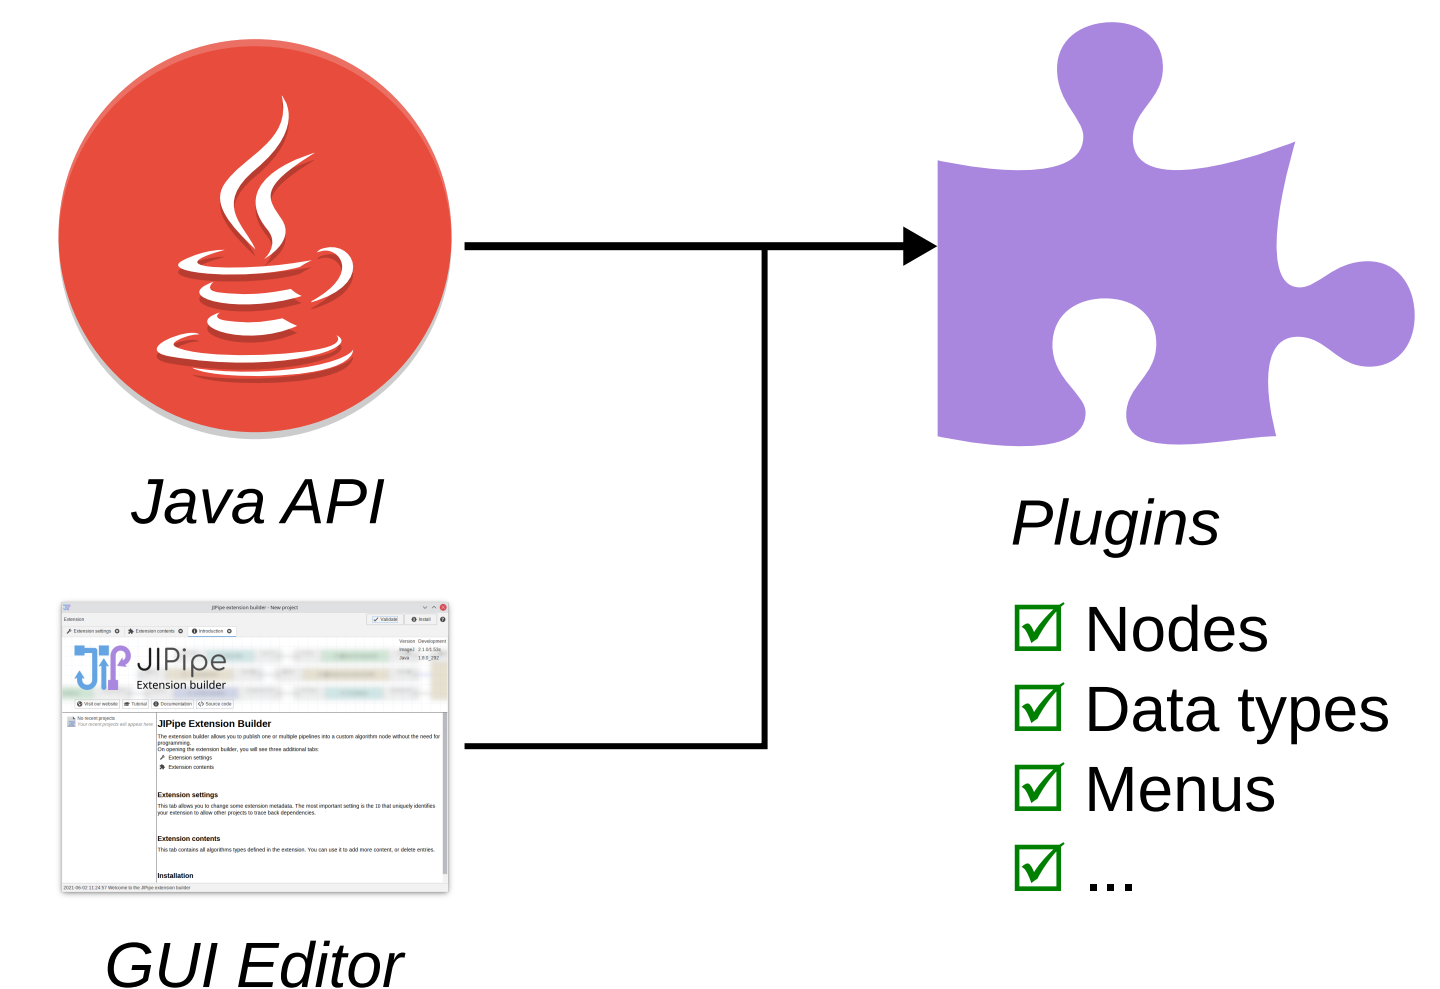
Java API

Plugins

Nodes

Data types

Menus

...

JIPipe extension builder - New project

Extension

Validate

Install

Extension settings

Extension contents

Introduction

JIPipe

Extension builder

Version Development

ImageJ 2.1.0/1.53j

Java 1.8.0_282

Visit our website

Tutorial

Documentation

Source code

No recent projects

Your recent projects will appear here

JIPipe Extension Builder

The extension builder allows you to publish one or multiple pipelines into a custom algorithm node without the need for programming.
On opening the extension builder, you will see three additional tabs:

Extension settings

Extension contents

Extension settings

This tab allows you to change some extension metadata. The most important setting is the ID that uniquely identifies your extension to allow other projects to trace back dependencies.

Extension contents

This tab contains all algorithms types defined in the extension. You can use it to add more content, or delete entries.

Installation

2021-06-02 11:24:57 Welcome to the JIPipe extension builder

GUI Editor